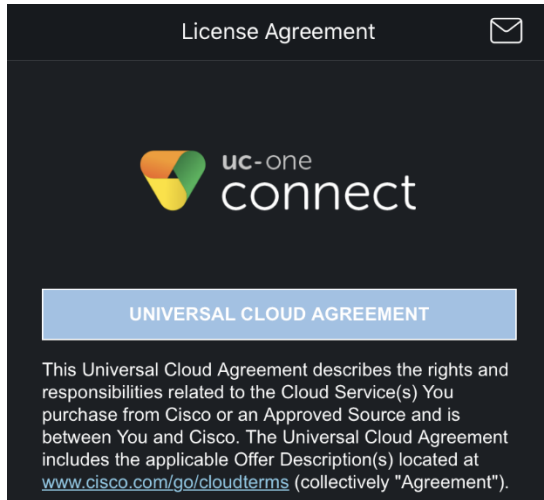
License Agreement

uc-one
connect

UNIVERSAL CLOUD AGREEMENT

This Universal Cloud Agreement describes the rights and responsibilities related to the Cloud Service(s) You purchase from Cisco or an Approved Source and is between You and Cisco. The Universal Cloud Agreement includes the applicable Offer Description(s) located at www.cisco.com/go/cloudterms (collectively "Agreement").